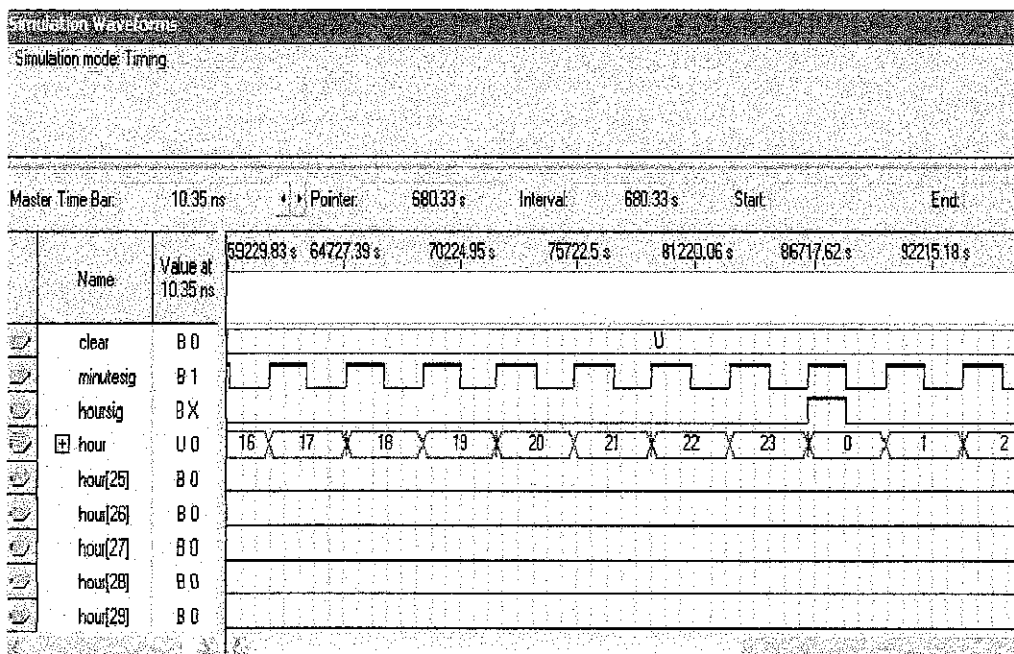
Simulation Waveforms
Simulation mode: Timing

Master Time Bar: 10.35 ns Pointer: 680.33 s Interval: 680.33 s Start: End:

| Name | Value at 10.35 ns | 59229.83 s 64727.39 s 70224.95 s 75722.5 s 81220.06 s 86717.62 s 92215.18 s |
|---|---|---|
| clear | B 0 | U |
| minutesig | B 1 | |
| hoursig | B X | |
| hour | U 0 | 16 17 18 19 20 21 22 23 0 1 2 |
| hour[25] | B 0 | |
| hour[26] | B 0 | |
| hour[27] | B 0 | |
| hour[28] | B 0 | |
| hour[29] | B 0 | |